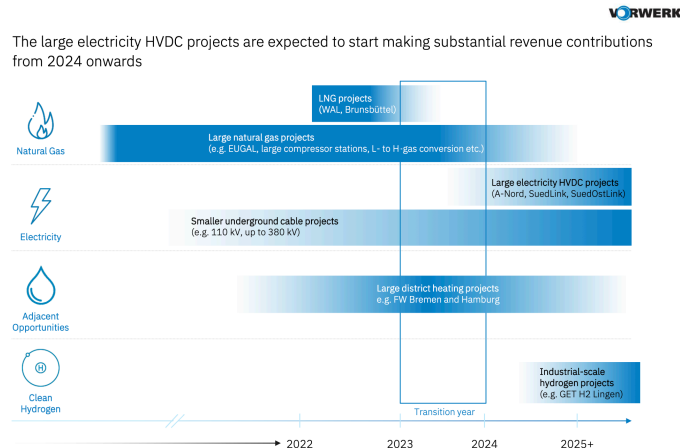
VORWERK

The large electricity HVDC projects are expected to start making substantial revenue contributions from 2024 onwards

Natural Gas

LNG projects
(WAL, Brunsbüttel)

Large natural gas projects
(e.g. EUGAL, large compressor stations, L- to H-gas conversion etc.)

Electricity

Large electricity HVDC projects
(A-Nord, SuedLink, SuedOstLink)

Smaller underground cable projects
(e.g. 110 kV, up to 380 kV)

Adjacent Opportunities

Large district heating projects
e.g. FW Bremen and Hamburg

H

Clean Hydrogen

Industrial-scale hydrogen projects
(e.g. GET H2 Lingen)

Transition year

2022

2023

2024

2025+